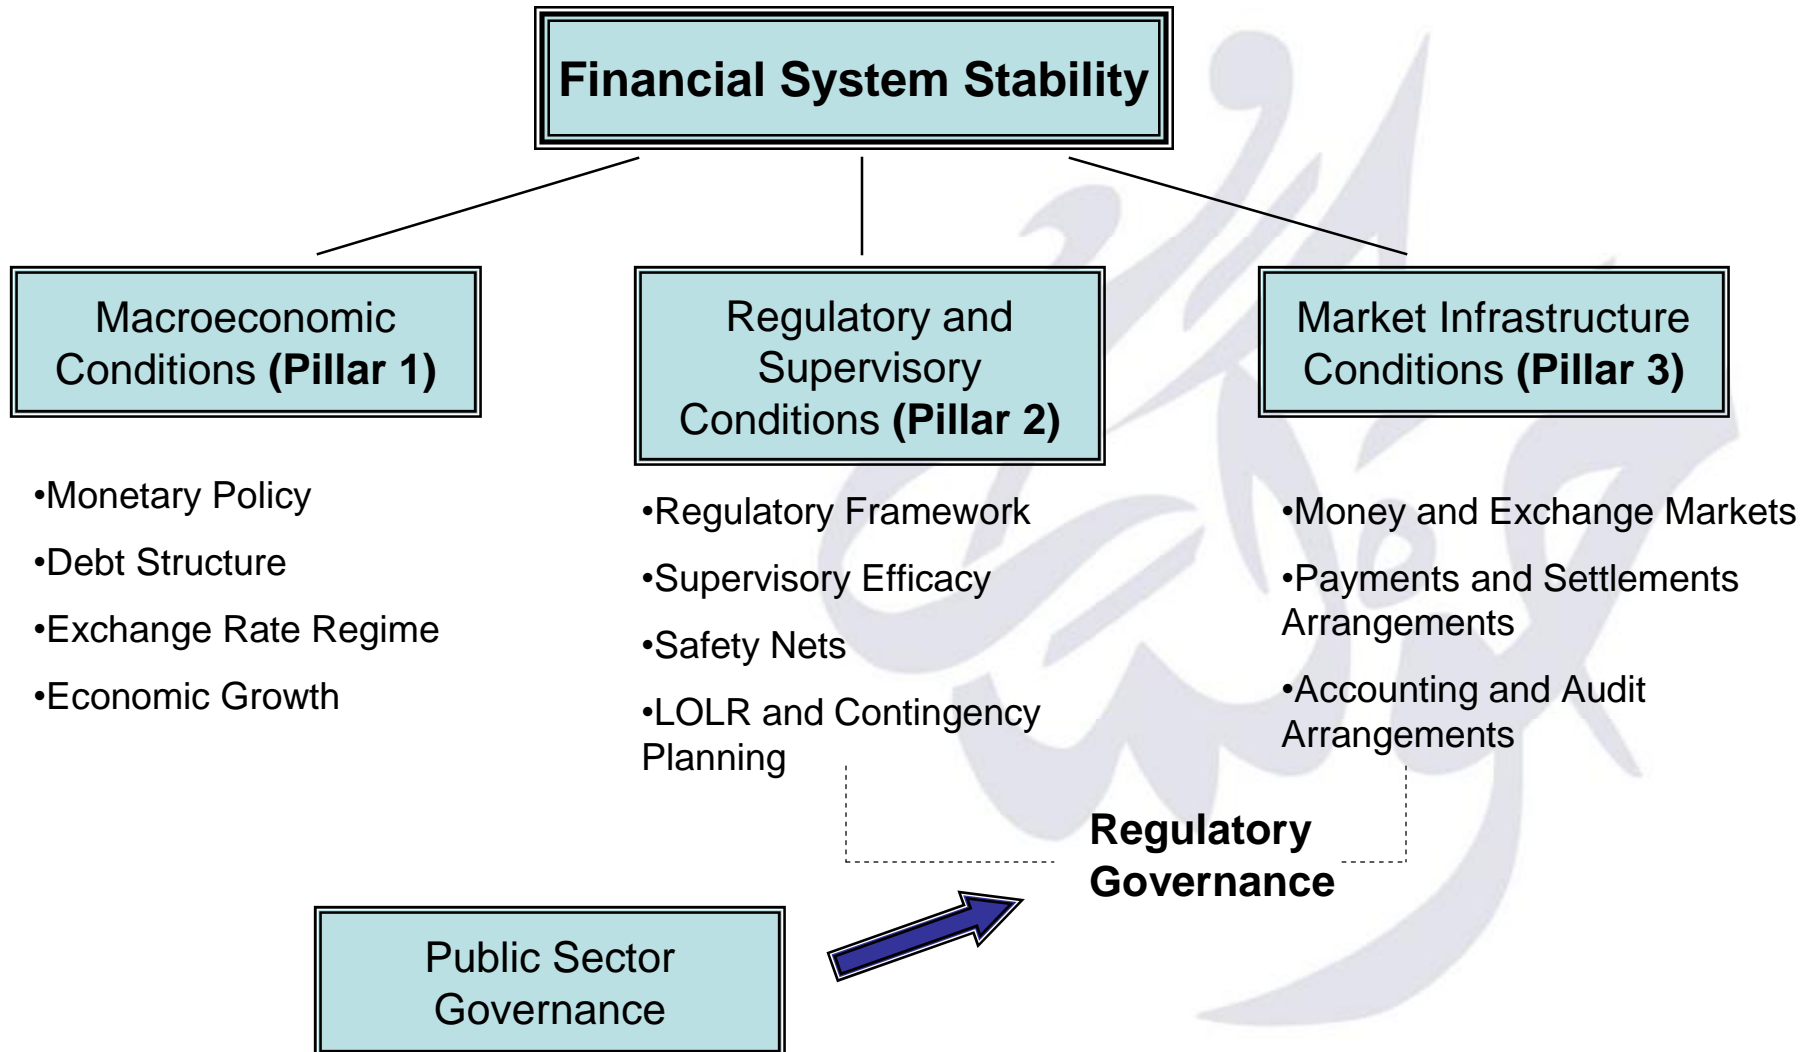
Financial System Stability

Macroeconomic Conditions **(Pillar 1)**

•Monetary Policy

•Debt Structure

•Exchange Rate Regime

•Economic Growth

Regulatory and Supervisory Conditions **(Pillar 2)**

•Regulatory Framework

•Supervisory Efficacy

•Safety Nets

•LOLR and Contingency Planning

Market Infrastructure Conditions **(Pillar 3)**

•Money and Exchange Markets

•Payments and Settlements Arrangements

•Accounting and Audit Arrangements

Regulatory Governance

Public Sector Governance